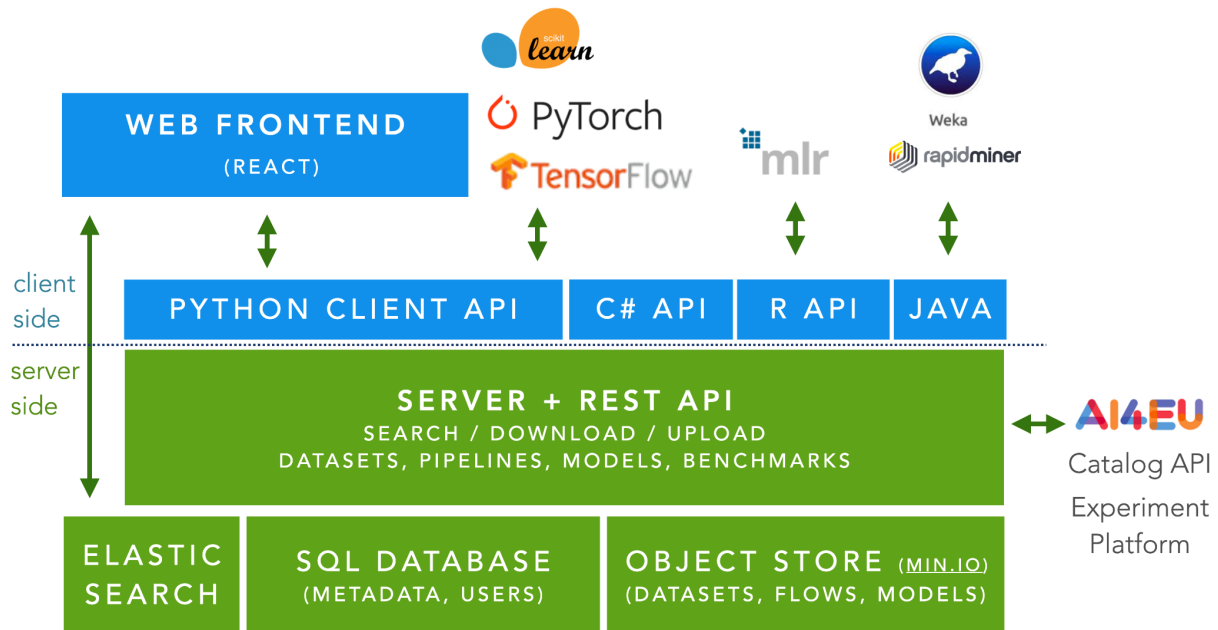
scikit learn

PyTorch

TensorFlow

mlr

Weka

rapidminer

WEB FRONTEND
(REACT)

client side

server side

PYTHON CLIENT API

C# API

R API

JAVA

SERVER + REST API
SEARCH / DOWNLOAD / UPLOAD
DATASETS, PIPELINES, MODELS, BENCHMARKS

AI4EU
Catalog API
Experiment Platform

ELASTIC SEARCH

SQL DATABASE
(METADATA, USERS)

OBJECT STORE (MIN.IO)
(DATASETS, FLOWS, MODELS)